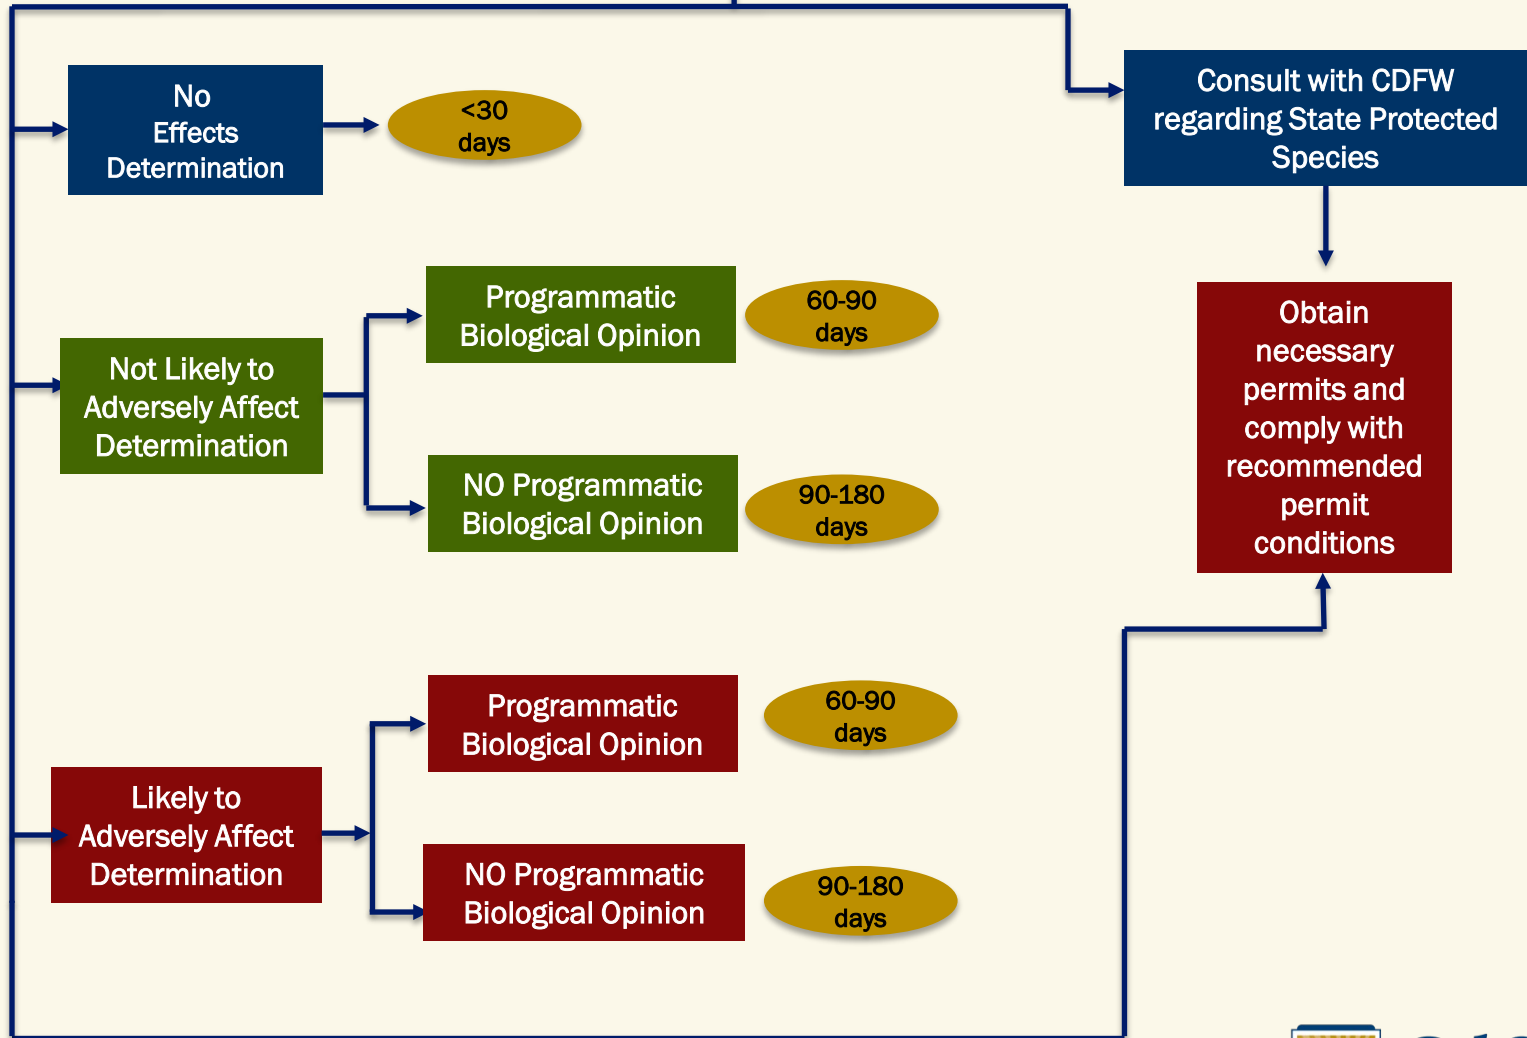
No Effects Determination

<30 days

Not Likely to Adversely Affect Determination

Programmatic Biological Opinion

60-90 days

NO Programmatic Biological Opinion

90-180 days

Likely to Adversely Affect Determination

Programmatic Biological Opinion

60-90 days

NO Programmatic Biological Opinion

90-180 days

Consult with CDFW regarding State Protected Species

Obtain necessary permits and comply with recommended permit conditions